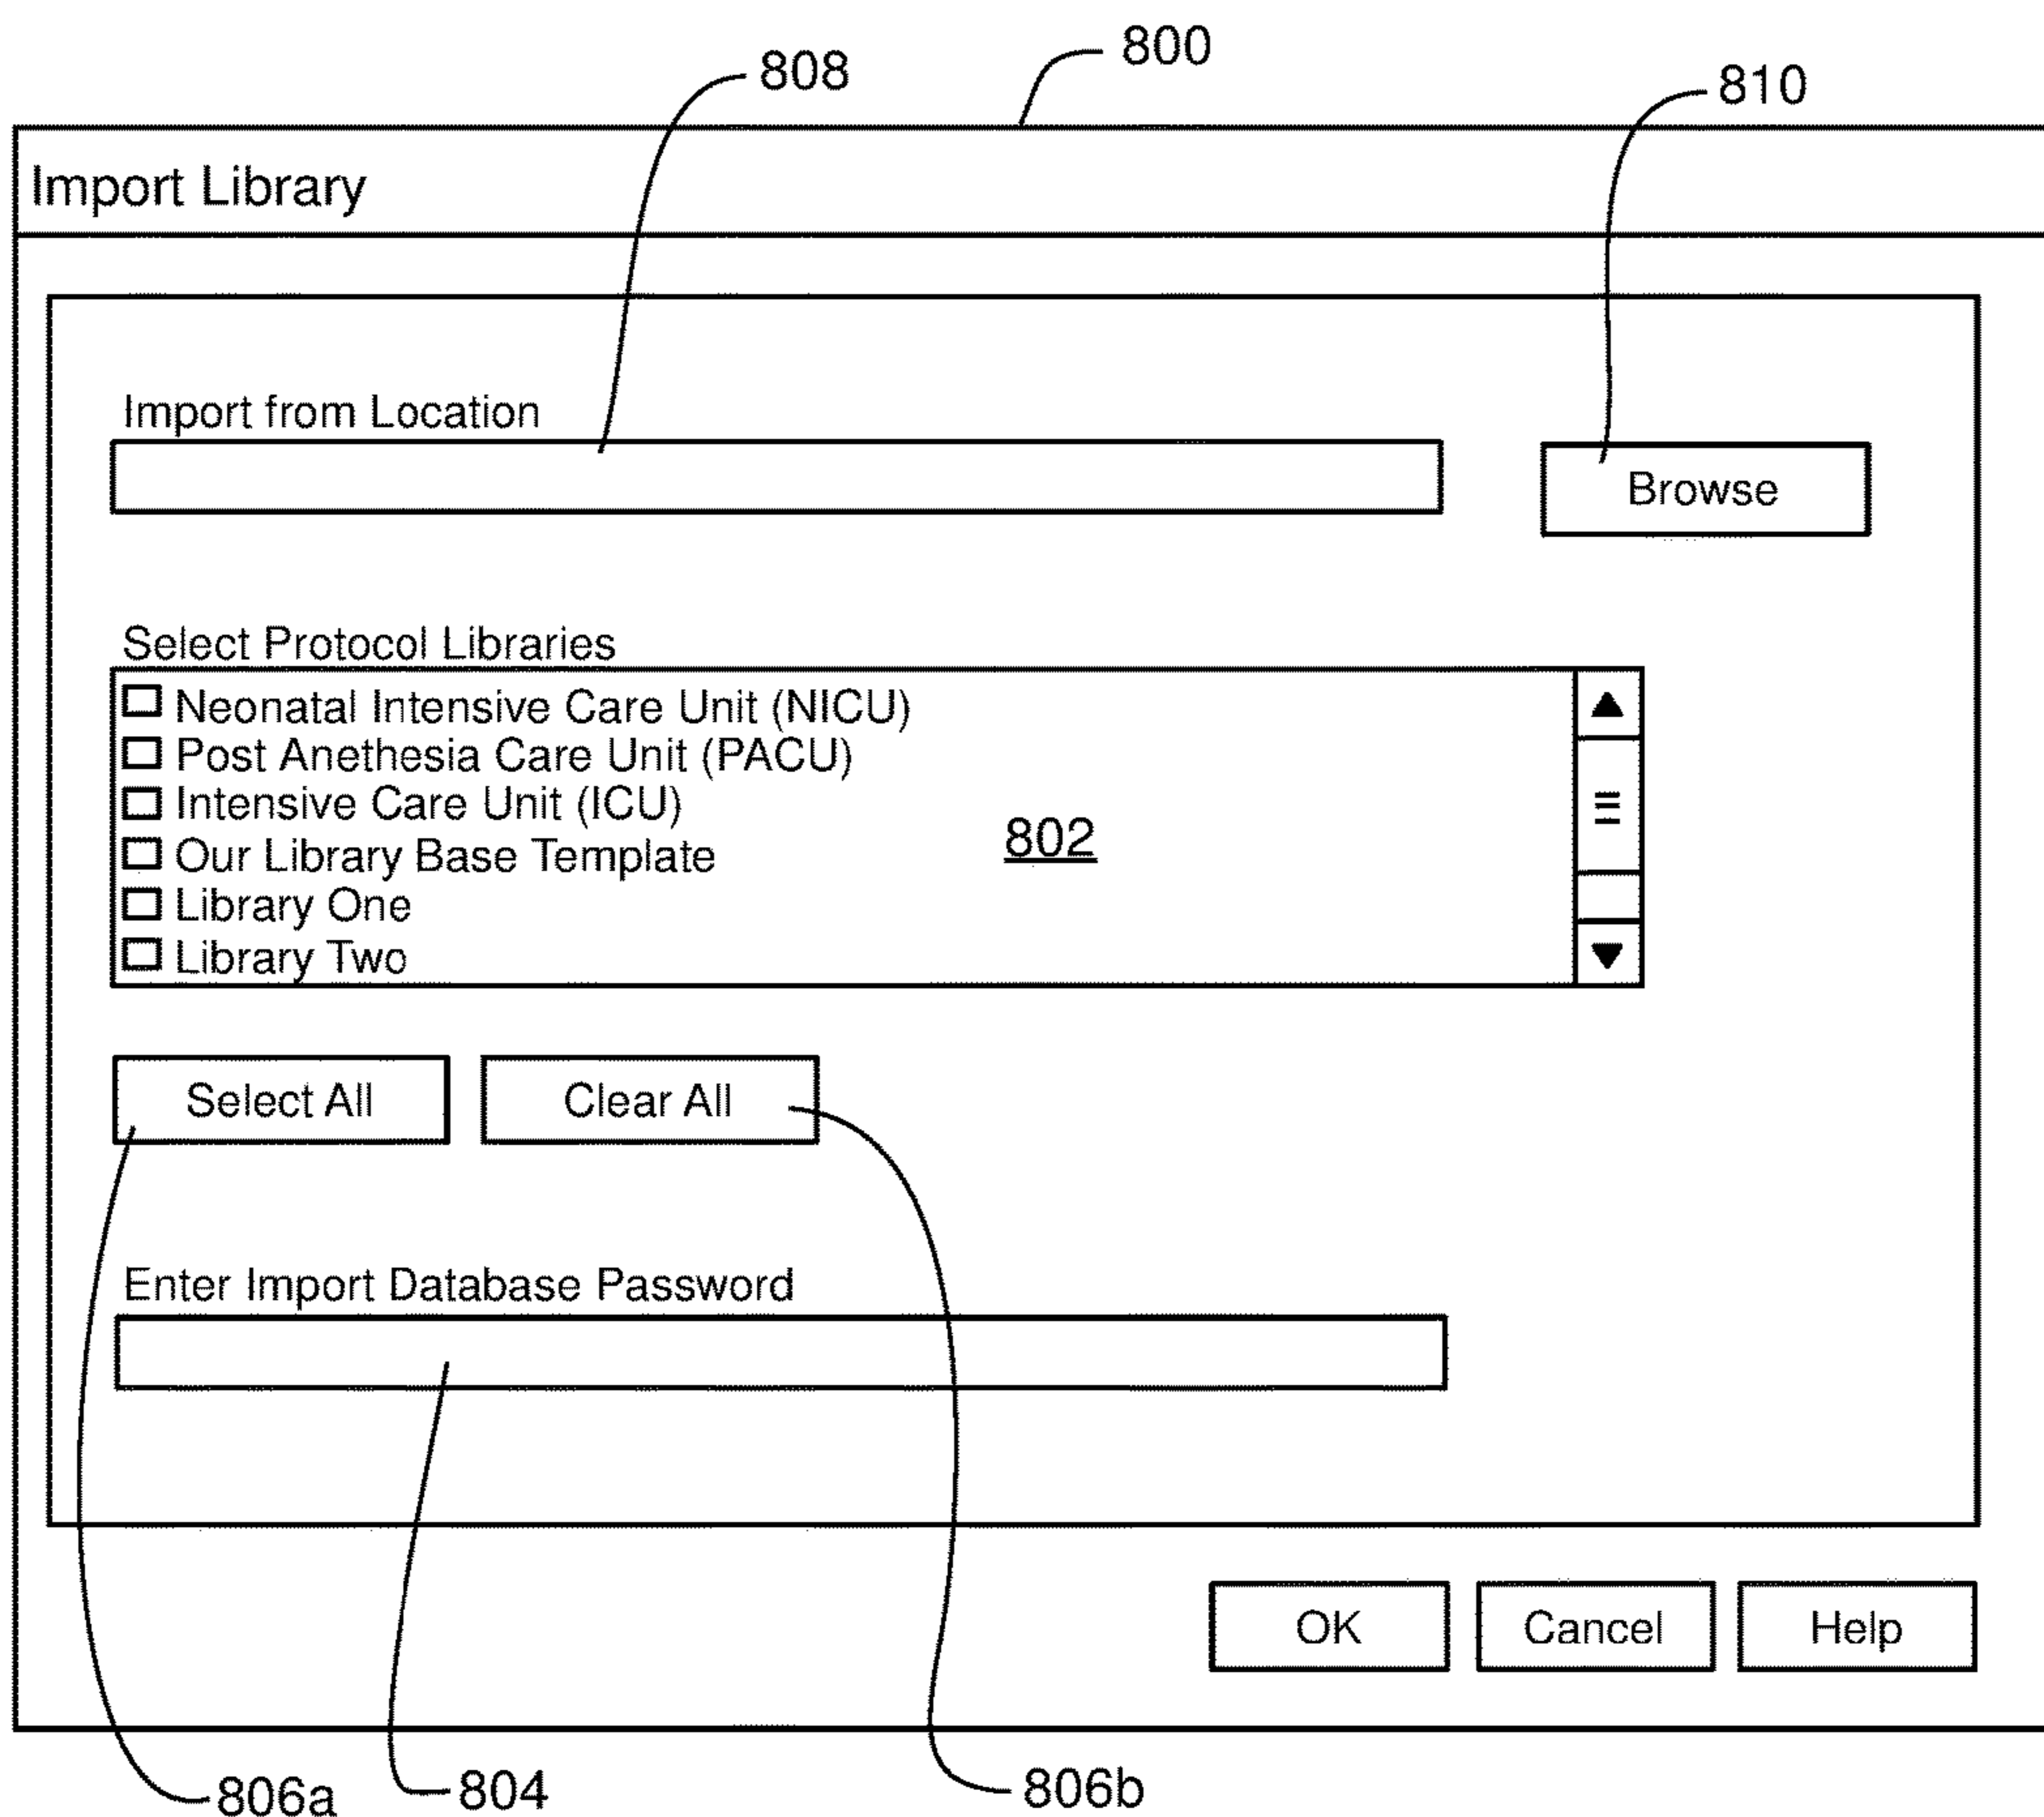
800
808
810

Import Library

Import from Location

Browse

Select Protocol Libraries

☐ Neonatal Intensive Care Unit (NICU)
☐ Post Anethesia Care Unit (PACU)
☐ Intensive Care Unit (ICU)
☐ Our Library Base Template
☐ Library One
☐ Library Two

802

Select All

Clear All

Enter Import Database Password

OK

Cancel

Help

806a

804

806b